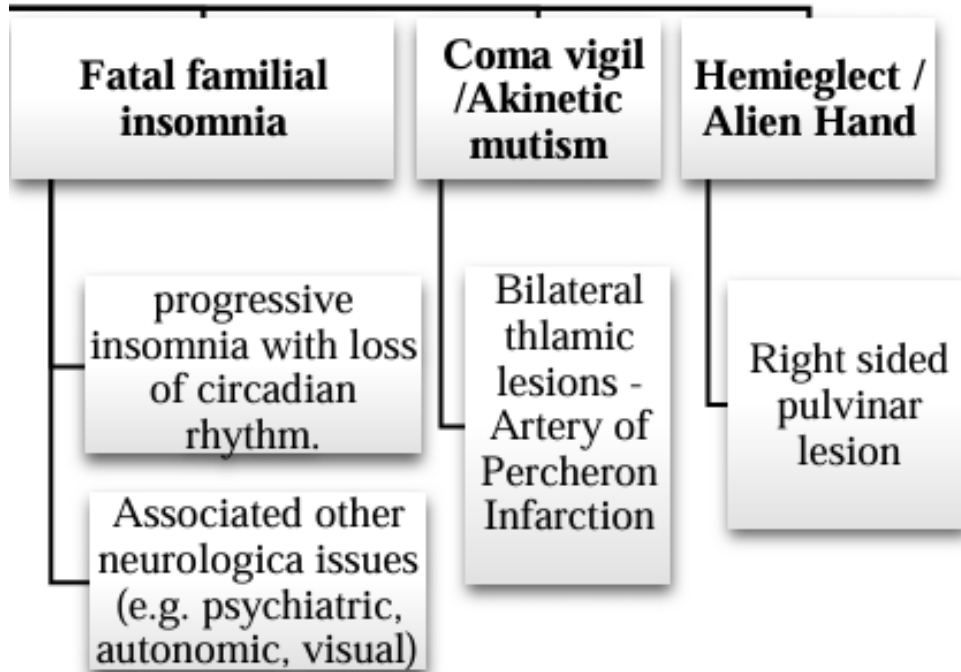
Fatal familial insomnia

Coma vigil /Akinetic mutism

Hemieglect / Alien Hand

progressive insomnia with loss of circadian rhythm.

Associated other neurologica issues (e.g. psychiatric, autonomic, visual)

Bilateral thlamic lesions - Artery of Percheron Infarction

Right sided pulvinar lesion